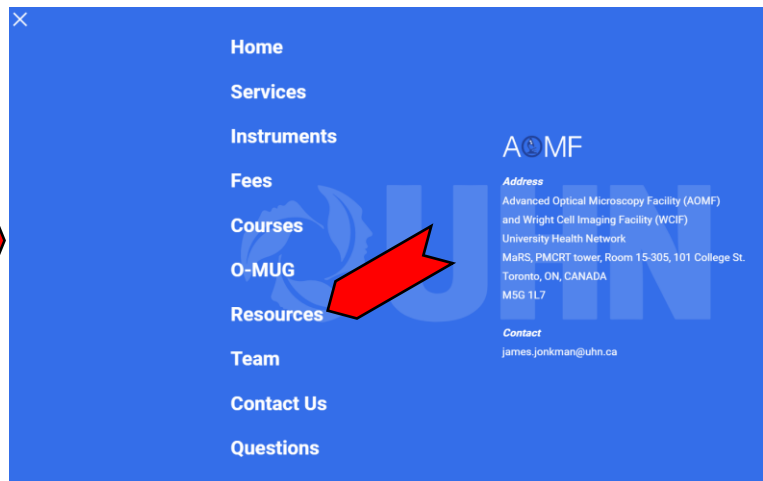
Home

Services

Instruments

Fees

Courses

O-MUG

Resources

Team

Contact Us

Questions

AOMF

Address

Advanced Optical Microscopy Facility (AOMF) and Wright Cell Imaging Facility (WCIF)
University Health Network
MaRS, PMCRT tower, Room 15-305, 101 College St.
Toronto, ON, CANADA
M5G 1L7

Contact

james.jonkman@uhn.ca

UHN